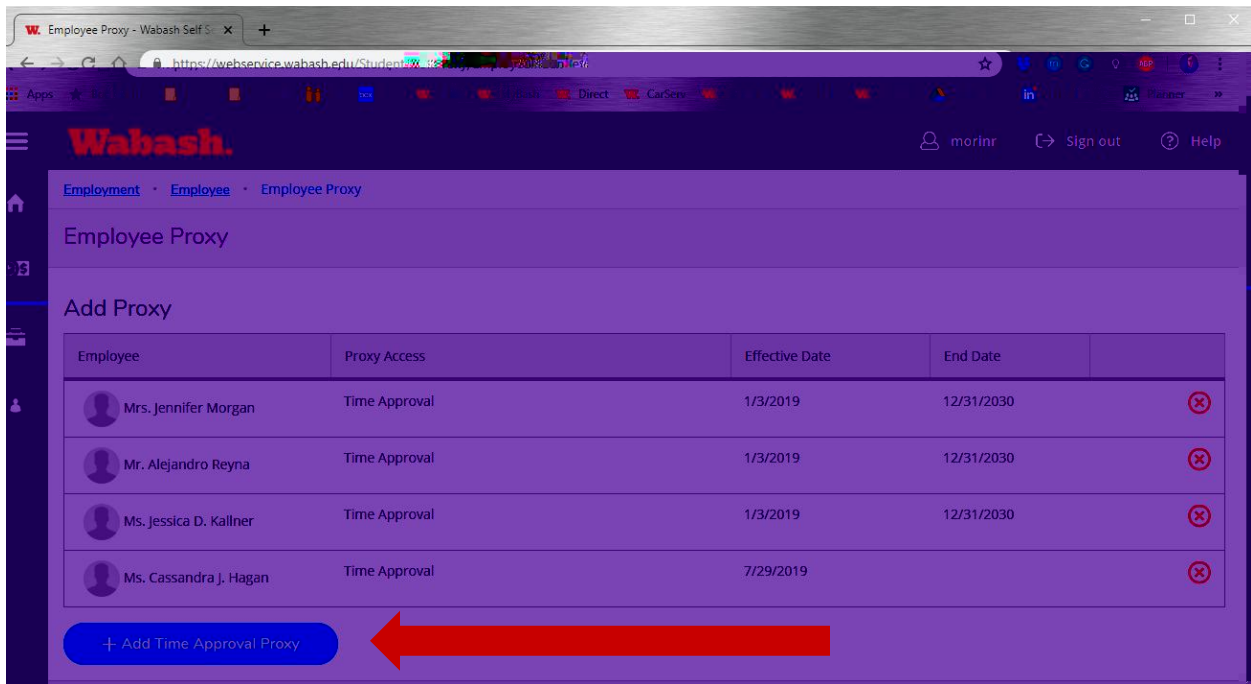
W. Employee Proxy - Wabash Self S ×
+
https://webservice.wabash.edu/Student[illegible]
Apps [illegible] Direct CarServ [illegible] Planner »

Wabash.
morinr Sign out Help

Employment · Employee · Employee Proxy

Employee Proxy

Add Proxy

| Employee | Proxy Access | Effective Date | End Date | |
|---|---|---|---|---|
| Mrs. Jennifer Morgan | Time Approval | 1/3/2019 | 12/31/2030 | |
| Mr. Alejandro Reyna | Time Approval | 1/3/2019 | 12/31/2030 | |
| Ms. Jessica D. Kallner | Time Approval | 1/3/2019 | 12/31/2030 | |
| Ms. Cassandra J. Hagan | Time Approval | 7/29/2019 | | |

+ Add Time Approval Proxy